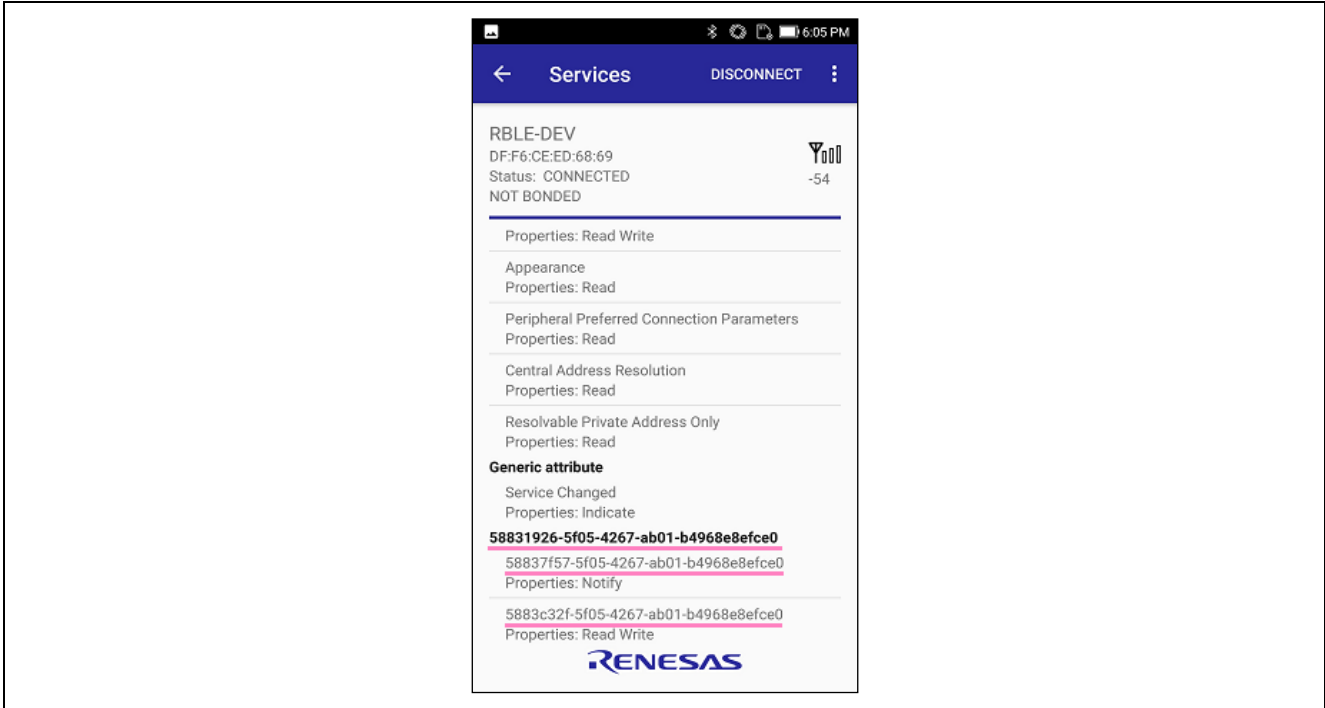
6:05 PM

Services DISCONNECT

RBLE-DEV
DF:F6:CE:ED:68:69
Status: CONNECTED
NOT BONDED

-54

Properties: Read Write

Appearance
Properties: Read

Peripheral Preferred Connection Parameters
Properties: Read

Central Address Resolution
Properties: Read

Resolvable Private Address Only
Properties: Read

Generic attribute

Service Changed
Properties: Indicate

58831926-5f05-4267-ab01-b4968e8efce0

58837f57-5f05-4267-ab01-b4968e8efce0
Properties: Notify

5883c32f-5f05-4267-ab01-b4968e8efce0
Properties: Read Write

RENESAS